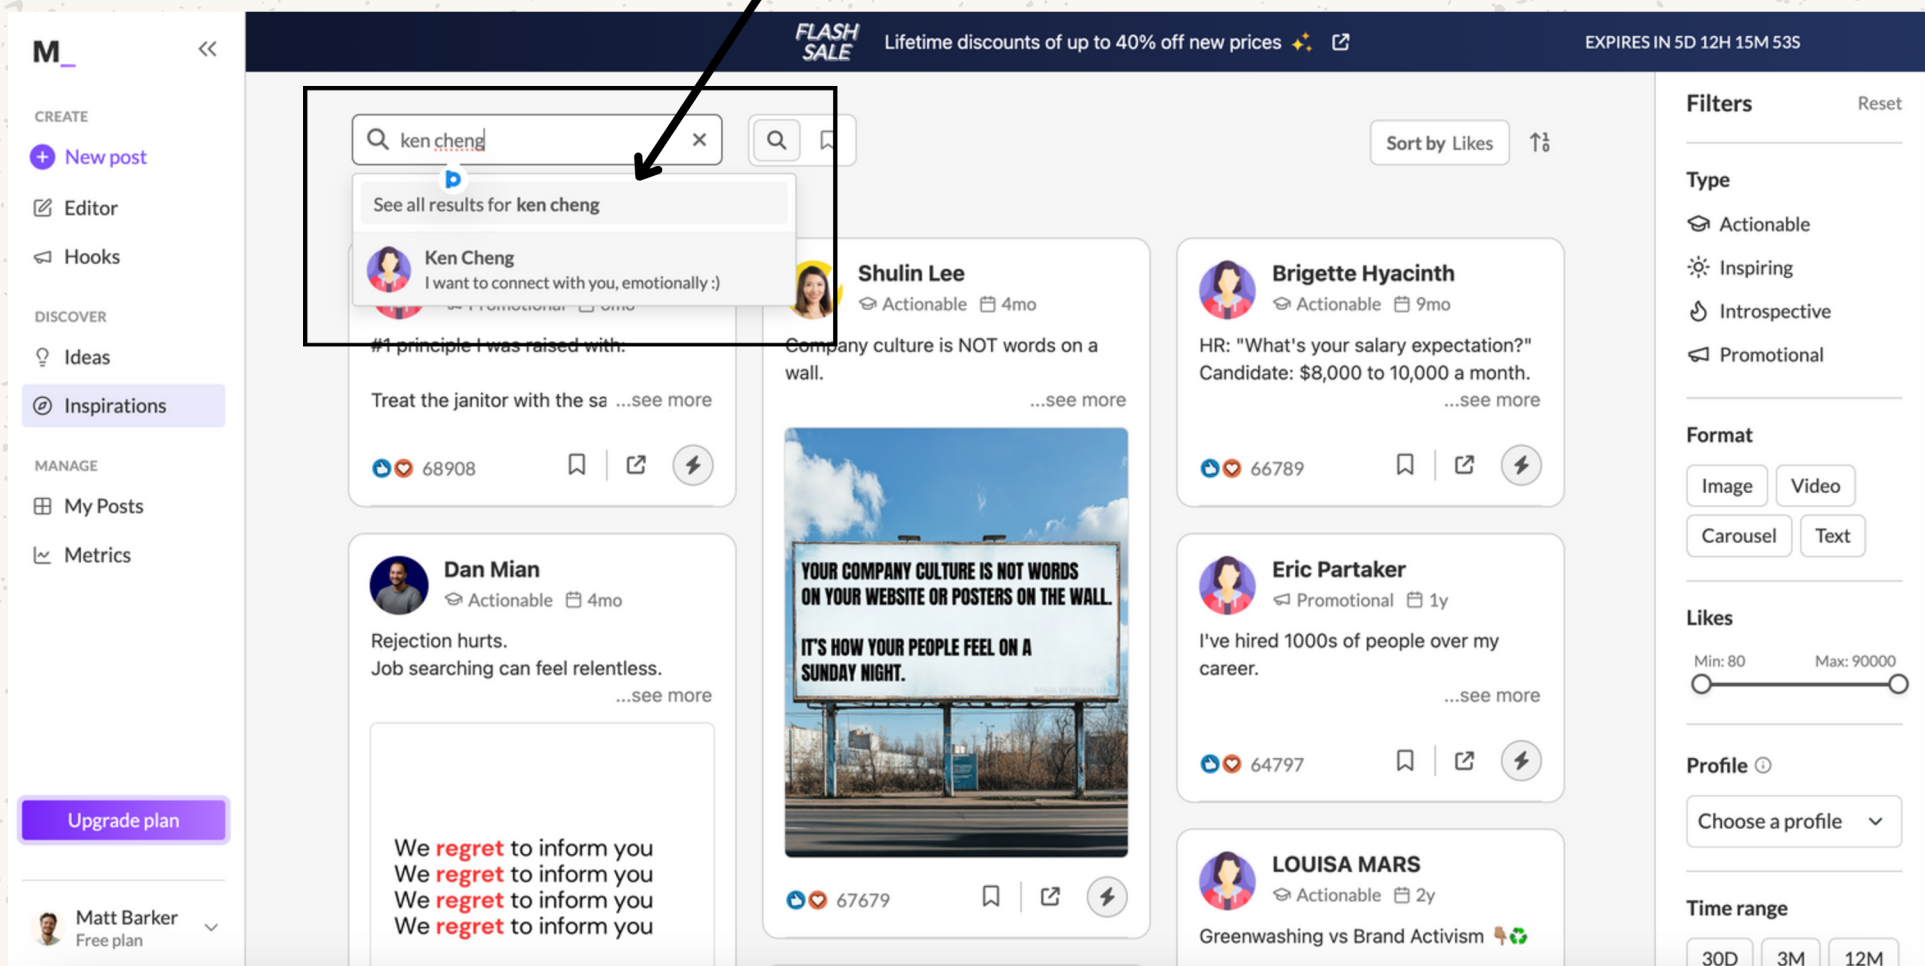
M_

CREATE

New post

Editor

Hooks

DISCOVER

Ideas

Inspirations

MANAGE

My Posts

Metrics

Upgrade plan

Matt Barker
Free plan

FLASH SALE Lifetime discounts of up to 40% off new prices

EXPIRES IN 5D 12H 15M 53S

ken cheng

See all results for ken cheng

Ken Cheng
I want to connect with you, emotionally :)

Sort by Likes

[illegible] Promotional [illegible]

#1 principle I was raised with:

Treat the janitor with the sa ...see more

68908

Shulin Lee
Actionable 4mo

Company culture is NOT words on a wall.
...see more

YOUR COMPANY CULTURE IS NOT WORDS ON YOUR WEBSITE OR POSTERS ON THE WALL.

IT'S HOW YOUR PEOPLE FEEL ON A SUNDAY NIGHT.

67679

Brigette Hyacinth
Actionable 9mo

HR: "What's your salary expectation?"
Candidate: $8,000 to 10,000 a month.
...see more

66789

Dan Mian
Actionable 4mo

Rejection hurts.
Job searching can feel relentless.
...see more

We regret to inform you
We regret to inform you
We regret to inform you
We regret to inform you

Eric Partaker
Promotional 1y

I've hired 1000s of people over my career.
...see more

64797

LOUISA MARS
Actionable 2y

Greenwashing vs Brand Activism

Filters
Reset

Type
Actionable
Inspiring
Introspective
Promotional

Format
Image
Video
Carousel
Text

Likes
Min: 80
Max: 90000

Profile
Choose a profile

Time range
30D
3M
12M